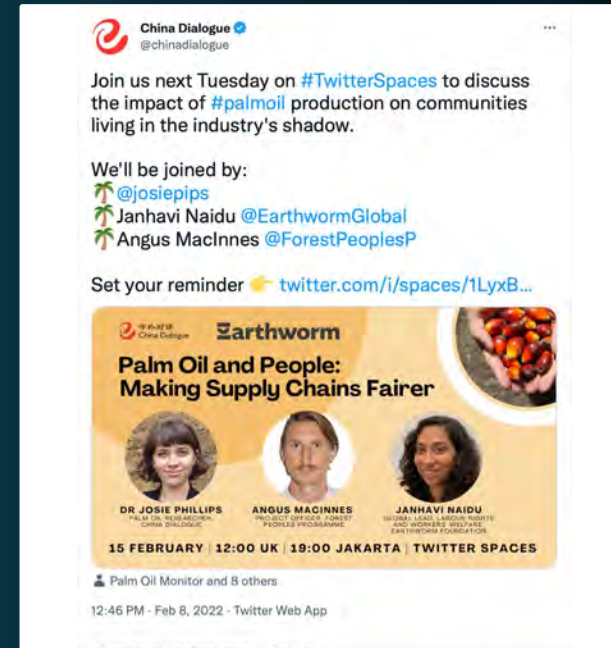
China Dialogue
@chinadialogue

Join us next Tuesday on #TwitterSpaces to discuss the impact of #palmoil production on communities living in the industry's shadow.

We'll be joined by:
🌴@josiepips
🌴Janhavi Naidu @EarthwormGlobal
🌴Angus MacInnes @ForestPeoplesP

Set your reminder 👉 twitter.com/i/spaces/1LyxB…

中外对话 China Dialogue

Earthworm

Palm Oil and People: Making Supply Chains Fairer

DR JOSIE PHILLIPS
PALM OIL RESEARCHER, CHINA DIALOGUE

ANGUS MACINNES
PROJECT OFFICER, FOREST PEOPLES PROGRAMME

JANHAVI NAIDU
GLOBAL LEAD, LABOUR RIGHTS AND WORKERS WELFARE, EARTHWORM FOUNDATION

15 FEBRUARY | 12:00 UK | 19:00 JAKARTA | TWITTER SPACES

Palm Oil Monitor and 8 others

12:46 PM · Feb 8, 2022 · Twitter Web App